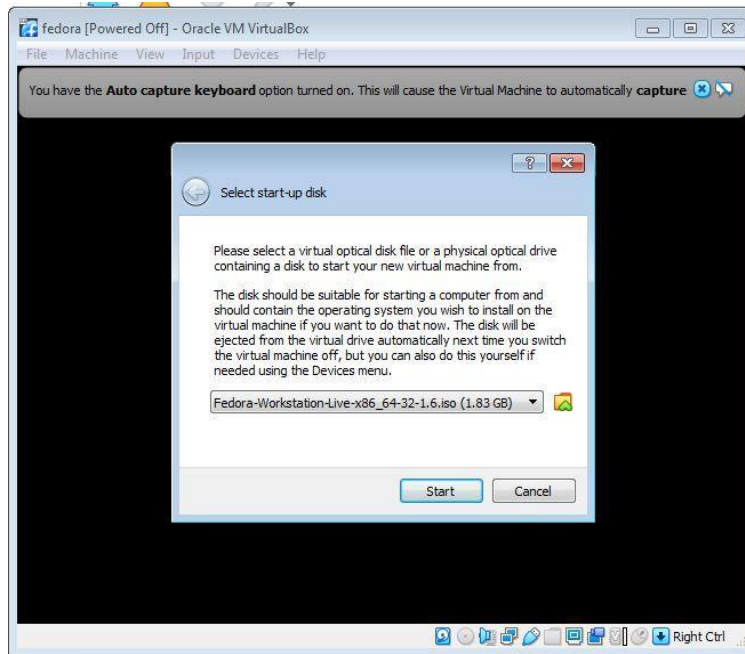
fedora [Powered Off] - Oracle VM VirtualBox

File Machine View Input Devices Help

You have the **Auto capture keyboard** option turned on. This will cause the Virtual Machine to automatically **capture**

?

Select start-up disk

Please select a virtual optical disk file or a physical optical drive containing a disk to start your new virtual machine from.

The disk should be suitable for starting a computer from and should contain the operating system you wish to install on the virtual machine if you want to do that now. The disk will be ejected from the virtual drive automatically next time you switch the virtual machine off, but you can also do this yourself if needed using the Devices menu.

Fedora-Workstation-Live-x86_64-32-1.6.iso (1.83 GB)

Start Cancel

Right Ctrl